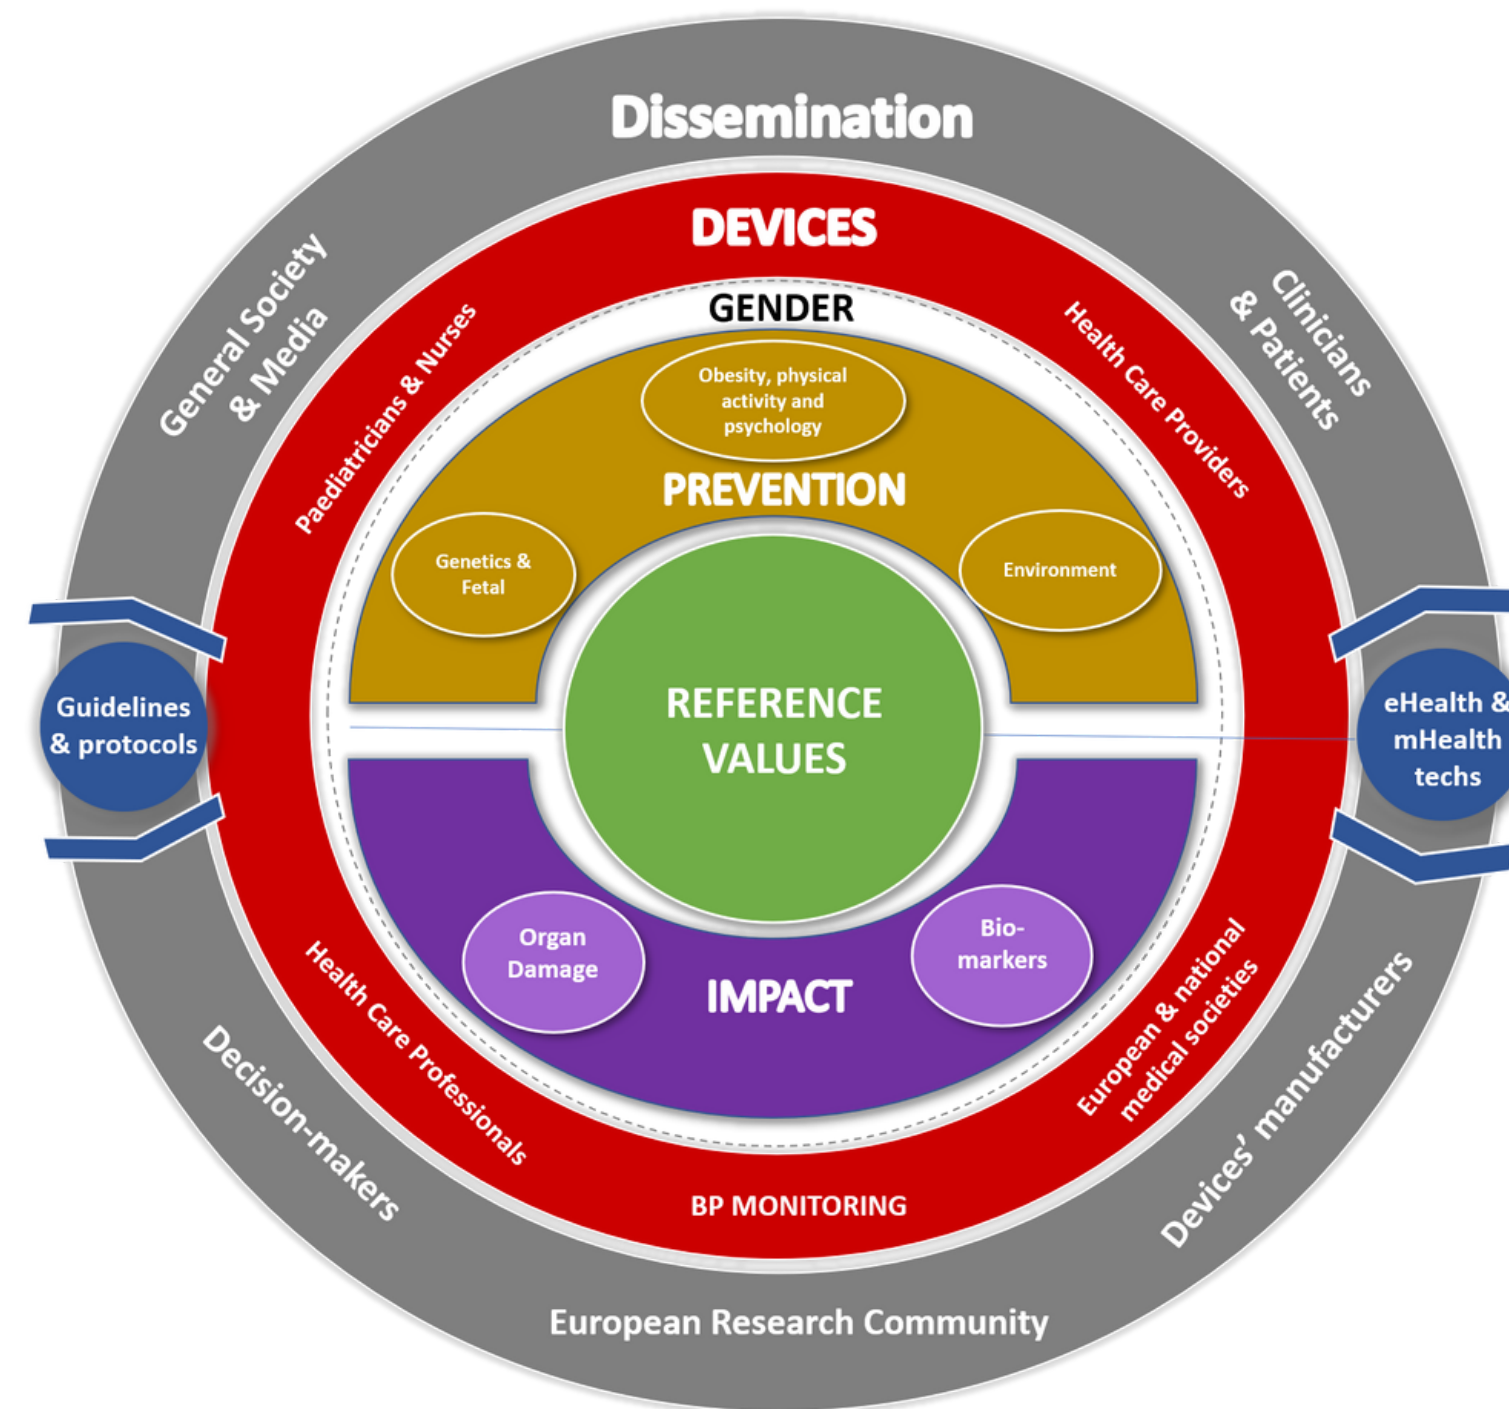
Dissemination

General Society & Media

Clinicians & Patients

DEVICES

Paediatricians & Nurses

Health Care Providers

GENDER

Obesity, physical activity and psychology

PREVENTION

Genetics & Fetal

Environment

Guidelines & protocols

REFERENCE VALUES

eHealth & mHealth techs

Organ Damage

Bio-markers

IMPACT

Health Care Professionals

European & national medical societies

BP MONITORING

Decision-makers

Devices' manufacturers

European Research Community